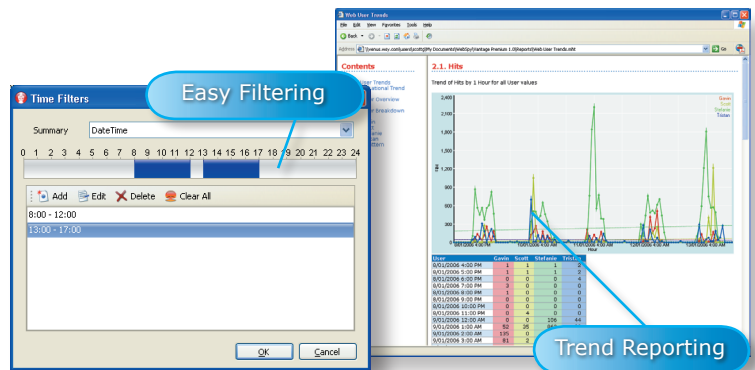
Time Filters

Easy Filtering

Summary DateTime

0 1 2 3 4 5 6 7 8 9 10 11 12 13 14 15 16 17 18 19 20 21 22 23 24

Add Edit Delete Clear All

8:00 - 12:00

13:00 - 17:00

OK Cancel

Web User Trends

File Edit View Favorites Tools Help

Back Search Favorites

Address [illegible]\Reports\Web User Trends.mht Go Links

Contents

User Trends
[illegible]ational Trend
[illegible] Overview
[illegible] Breakdown

2.1. Hits

Trend of Hits by 1 Hour for all User values

2,400
2,000
1,600
1,200
800
400
0

Gavin
Scott
Stefanie
Tristan

Hits

Hour

| User | Gavin | Scott | Stefanie | Tristan |
|---|---|---|---|---|
| 9/01/2006 4:00 PM | 1 | 1 | 1 | 2 |
| 9/01/2006 5:00 PM | 1 | 1 | 1 | 2 |
| 9/01/2006 6:00 PM | 0 | 0 | 0 | 4 |
| 9/01/2006 7:00 PM | 2 | 0 | 0 | 0 |
| 9/01/2006 8:00 PM | 1 | 0 | 0 | 0 |
| 9/01/2006 9:00 PM | 0 | 0 | 0 | 0 |
| 9/01/2006 10:00 PM | 0 | 0 | 0 | 0 |
| 9/01/2006 11:00 PM | 0 | 4 | 0 | 0 |
| 9/01/2006 12:00 AM | 0 | 0 | 106 | 44 |
| 9/01/2006 1:00 AM | 52 | 25 | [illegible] | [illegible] |
| 9/01/2006 2:00 AM | 135 | 0 | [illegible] | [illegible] |
| 9/01/2006 3:00 AM | 81 | 2 | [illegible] | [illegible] |

Trend Reporting